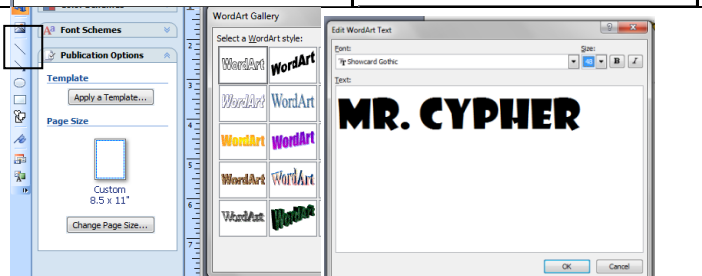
Font Schemes

Publication Options

Template

Apply a Template...

Page Size

Custom
8.5 x 11"

Change Page Size...

WordArt Gallery

Select a WordArt style:

| WordArt | WordArt |
|---|---|
| WordArt | WordArt |
| WordArt | WordArt |
| WordArt | WordArt |
| WordArt | WordArt |

Edit WordArt Text

Font:

Showcard Gothic

Size:

36

B

I

Text:

MR. CYPHER

OK

Cancel